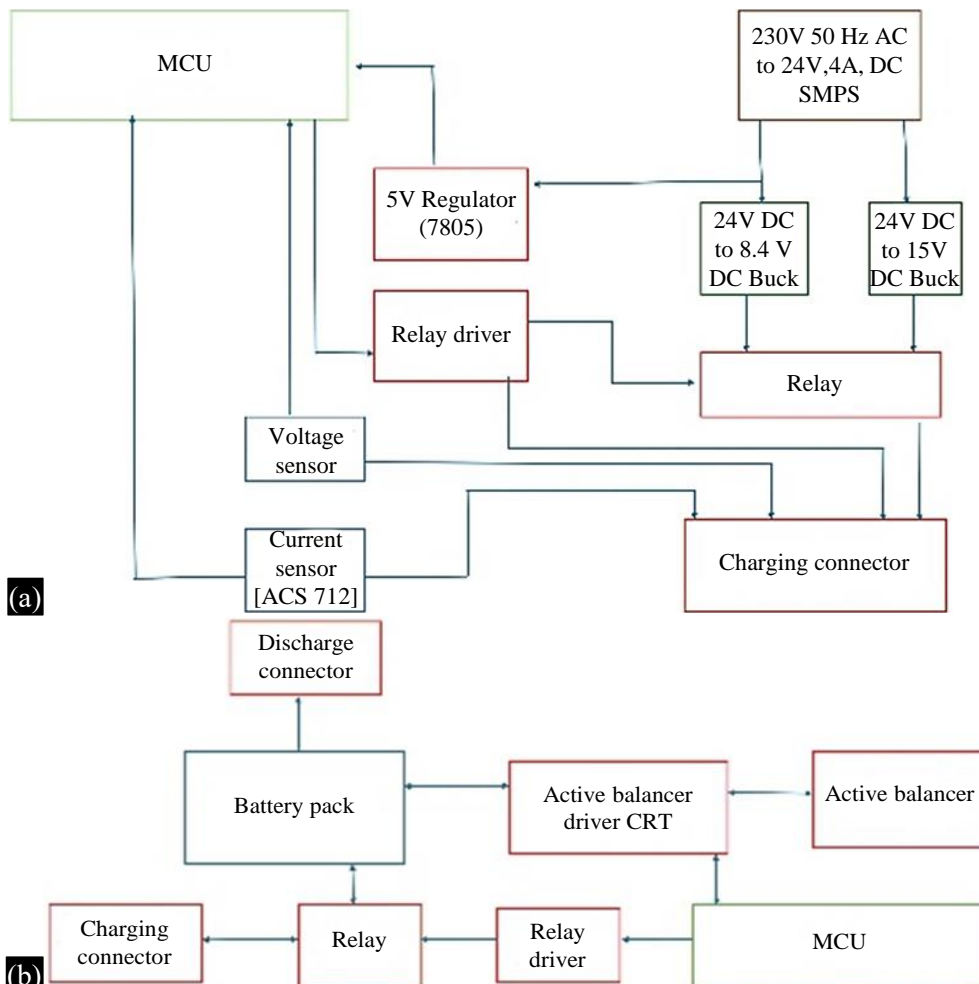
MCU

230V 50 Hz AC to 24V,4A, DC SMPS

5V Regulator (7805)

24V DC to 8.4 V DC Buck

24V DC to 15V DC Buck

Relay driver

Relay

Voltage sensor

Current sensor [ACS 712]

Charging connector

(a)

Discharge connector

Battery pack

Active balancer driver CRT

Active balancer

Charging connector

Relay

Relay driver

MCU

(b)